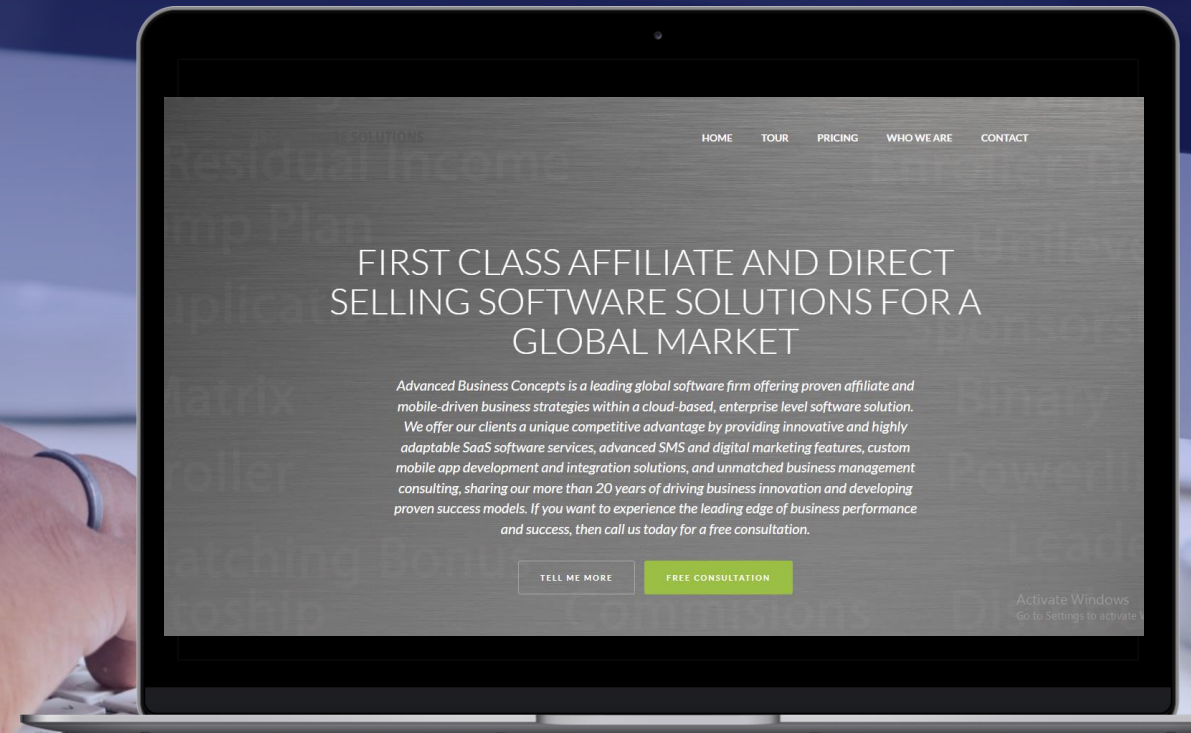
SOLUTIONS

HOME TOUR PRICING WHO WE ARE CONTACT

Residual Income
mp Plan
plicat
Matrix
roller
atching Bonus
rship
Commisions
Binary
Powerli
Leade
Sponsors

FIRST CLASS AFFILIATE AND DIRECT SELLING SOFTWARE SOLUTIONS FOR A GLOBAL MARKET

Advanced Business Concepts is a leading global software firm offering proven affiliate and mobile-driven business strategies within a cloud-based, enterprise level software solution. We offer our clients a unique competitive advantage by providing innovative and highly adaptable SaaS software services, advanced SMS and digital marketing features, custom mobile app development and integration solutions, and unmatched business management consulting, sharing our more than 20 years of driving business innovation and developing proven success models. If you want to experience the leading edge of business performance and success, then call us today for a free consultation.

TELL ME MORE FREE CONSULTATION

Activate Windows
Go to Settings to activate W